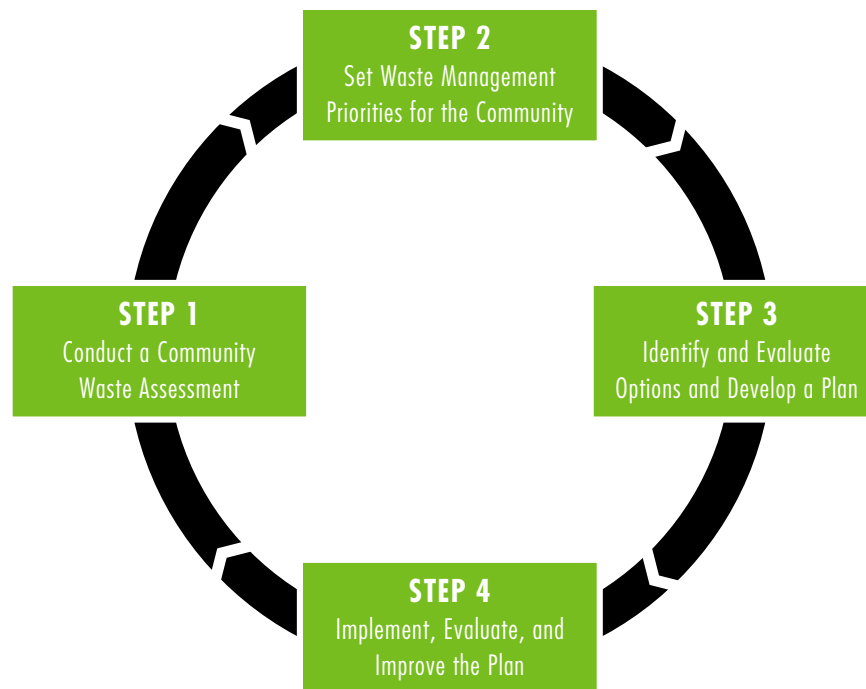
STEP 2
Set Waste Management Priorities for the Community

STEP 1
Conduct a Community Waste Assessment

STEP 3
Identify and Evaluate Options and Develop a Plan

STEP 4
Implement, Evaluate, and Improve the Plan